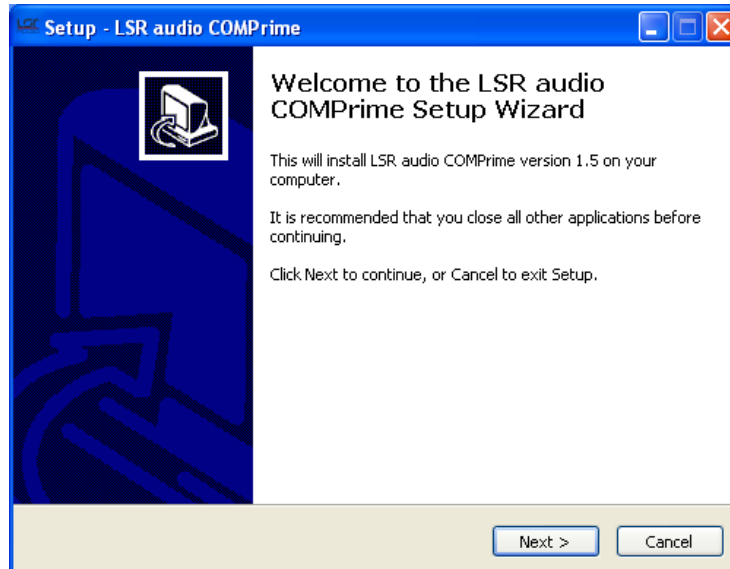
Setup - LSR audio COMPrime

Welcome to the LSR audio COMPrime Setup Wizard

This will install LSR audio COMPrime version 1.5 on your computer.

It is recommended that you close all other applications before continuing.

Click Next to continue, or Cancel to exit Setup.

Next >

Cancel